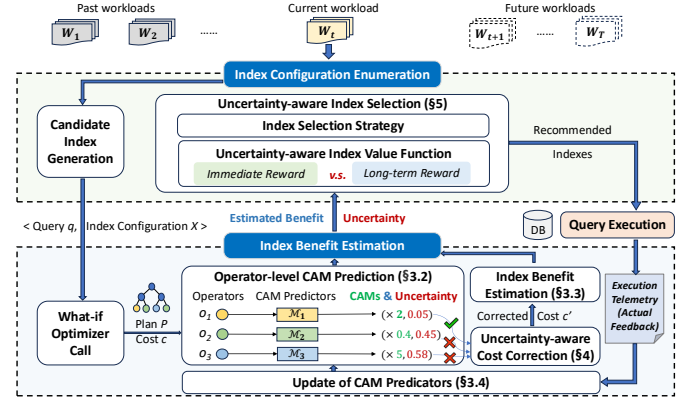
Past workloads

$W_1$

$W_2$

......

Current workload

$W_t$

Future workloads

$W_{t+1}$

......

$W_T$

Index Configuration Enumeration

Candidate Index Generation

Uncertainty-aware Index Selection (§5)

Index Selection Strategy

Uncertainty-aware Index Value Function

Immediate Reward

v.s.

Long-term Reward

Recommended Indexes

< Query $q$, Index Configuration $X$ >

Estimated Benefit

Uncertainty

DB

Query Execution

Index Benefit Estimation

What-if Optimizer Call

Plan $P$

Cost $c$

Operator-level CAM Prediction (§3.2)

Operators

CAM Predictors

CAMs & Uncertainty

$o_1$

$\mathcal{M}_1$

$(\times\ 2, 0.05)$

$o_2$

$\mathcal{M}_2$

$(\times\ 0.4, 0.45)$

$o_3$

$\mathcal{M}_3$

$(\times\ 5, 0.58)$

Index Benefit Estimation (§3.3)

Corrected Cost $c'$

Uncertainty-aware Cost Correction (§4)

Execution Telemetry (Actual Feedback)

Update of CAM Predicators (§3.4)